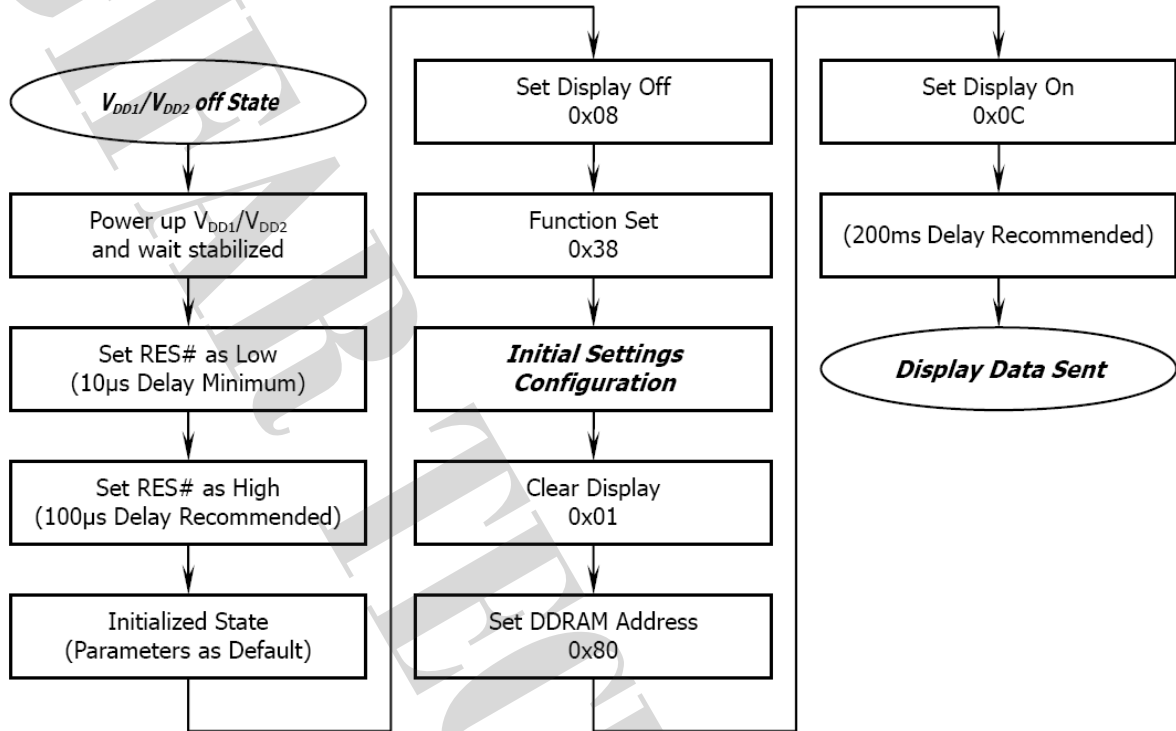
$V_{DD1}/V_{DD2}$ off State

Power up $V_{DD1}/V_{DD2}$ and wait stabilized

Set RES# as Low (10μs Delay Minimum)

Set RES# as High (100μs Delay Recommended)

Initialized State (Parameters as Default)

Set Display Off 0x08

Function Set 0x38

Initial Settings Configuration

Clear Display 0x01

Set DDRAM Address 0x80

Set Display On 0x0C

(200ms Delay Recommended)

Display Data Sent